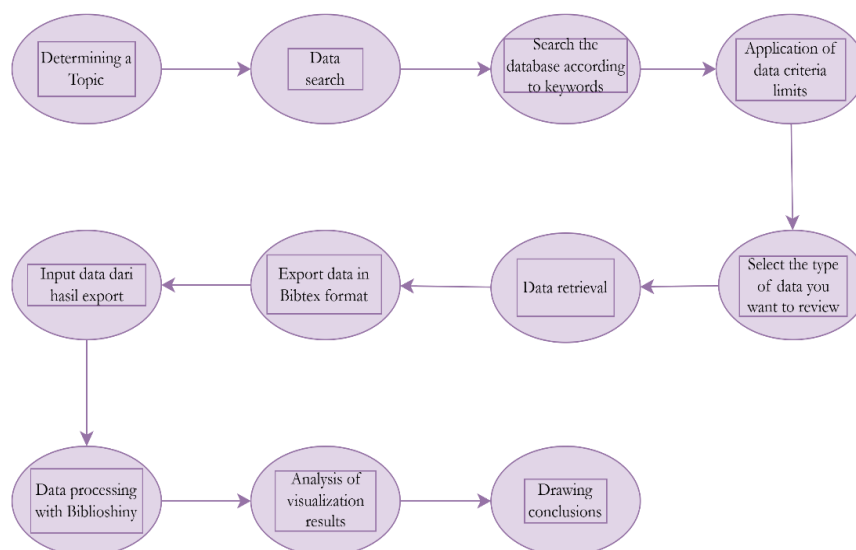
Determining a Topic

Data search

Search the database according to keywords

Application of data criteria limits

Select the type of data you want to review

Data retrieval

Export data in Bibtex format

Input data dari hasil export

Data processing with Biblioshiny

Analysis of visualization results

Drawing conclusions